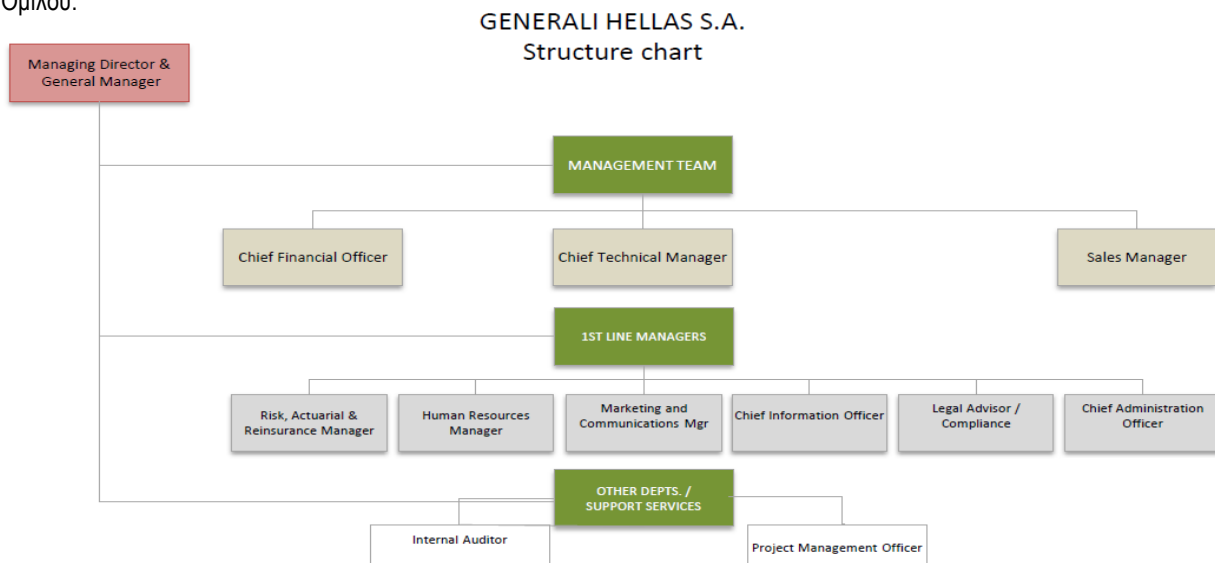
Ομίλου.

GENERALI HELLAS S.A.
Structure chart

Managing Director & General Manager

MANAGEMENT TEAM

Chief Financial Officer

Chief Technical Manager

Sales Manager

1ST LINE MANAGERS

Risk, Actuarial & Reinsurance Manager

Human Resources Manager

Marketing and Communications Mgr

Chief Information Officer

Legal Advisor / Compliance

Chief Administration Officer

OTHER DEPTS. / SUPPORT SERVICES

Internal Auditor

Project Management Officer